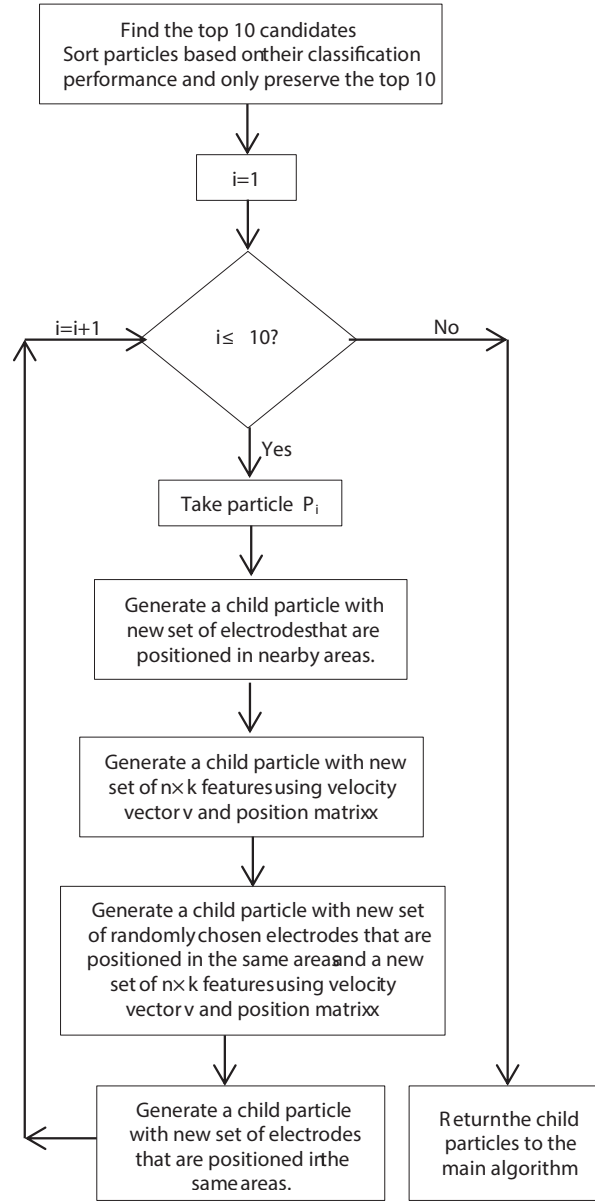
Find the top 10 candidates
Sort particles based ontheir classification performance and only preserve the top 10

i=1

i=i+1

$i \leq 10$?

No

Yes

Take particle $P_i$

Generate a child particle with new set of electrodesthat are positioned in nearby areas.

Generate a child particle with new set of $n \times k$ featuresusing velocity vector v and position matrixx

Generate a child particle with new set of randomlychosen electrodes that are positioned in the same areasand a new set of $n \times k$ featuresusing velocity vector v and position matrixx

Generate a child particle with new set of electrodes that are positioned inthe same areas.

Returnthe child particles to the main algorithm